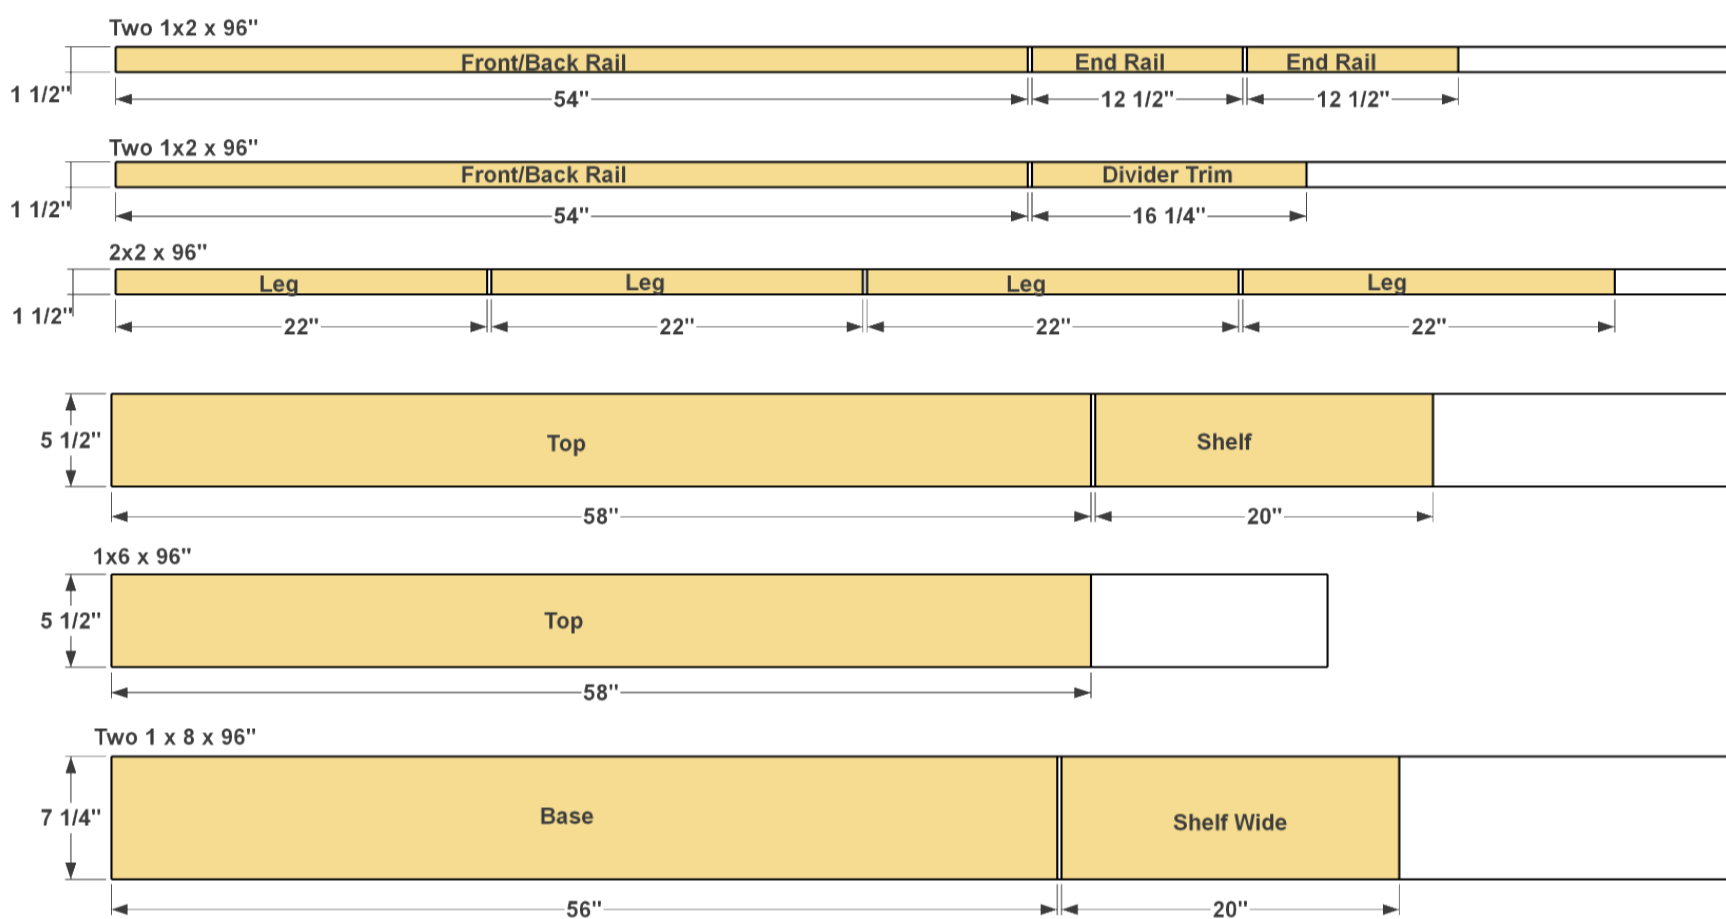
Two 1x2 x 96"

1 1/2"

Front/Back Rail | End Rail | End Rail

54" | 12 1/2" | 12 1/2"

Two 1x2 x 96"

1 1/2"

Front/Back Rail | Divider Trim

54" | 16 1/4"

2x2 x 96"

1 1/2"

Leg | Leg | Leg | Leg

22" | 22" | 22" | 22"

5 1/2"

Top | Shelf

58" | 20"

1x6 x 96"

5 1/2"

Top

58"

Two 1 x 8 x 96"

7 1/4"

Base | Shelf Wide

56" | 20"